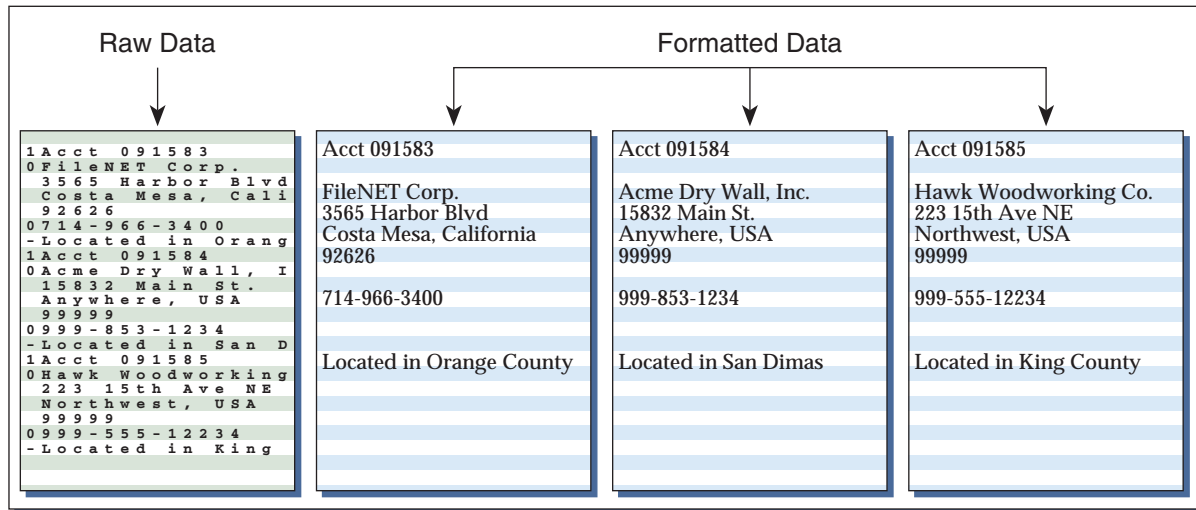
Raw Data

Formatted Data

1Acct 091583
0FileNET Corp.
 3565 Harbor Blvd
 Costa Mesa, Cali
 92626
0714-966-3400
-Located in Orang
1Acct 091584
0Acme Dry Wall, I
 15832 Main St.
 Anywhere, USA
 99999
0999-853-1234
-Located in San D
1Acct 091585
0Hawk Woodworking
 223 15th Ave NE
 Northwest, USA
 99999
0999-555-12234
-Located in King

Acct 091583

FileNET Corp.
3565 Harbor Blvd
Costa Mesa, California
92626

714-966-3400

Located in Orange County

Acct 091584

Acme Dry Wall, Inc.
15832 Main St.
Anywhere, USA
99999

999-853-1234

Located in San Dimas

Acct 091585

Hawk Woodworking Co.
223 15th Ave NE
Northwest, USA
99999

999-555-12234

Located in King County